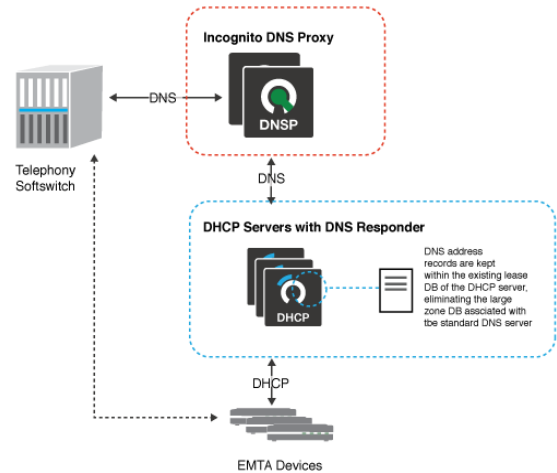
Incognito DNS Proxy

DNSP

DNS

Telephony Softswitch

DNS

DHCP Servers with DNS Responder

DHCP

DNS address records are kept within the existing lease DB of the DHCP server, eliminating the large zone DB assciated with tbe standard DNS server

DHCP

EMTA Devices